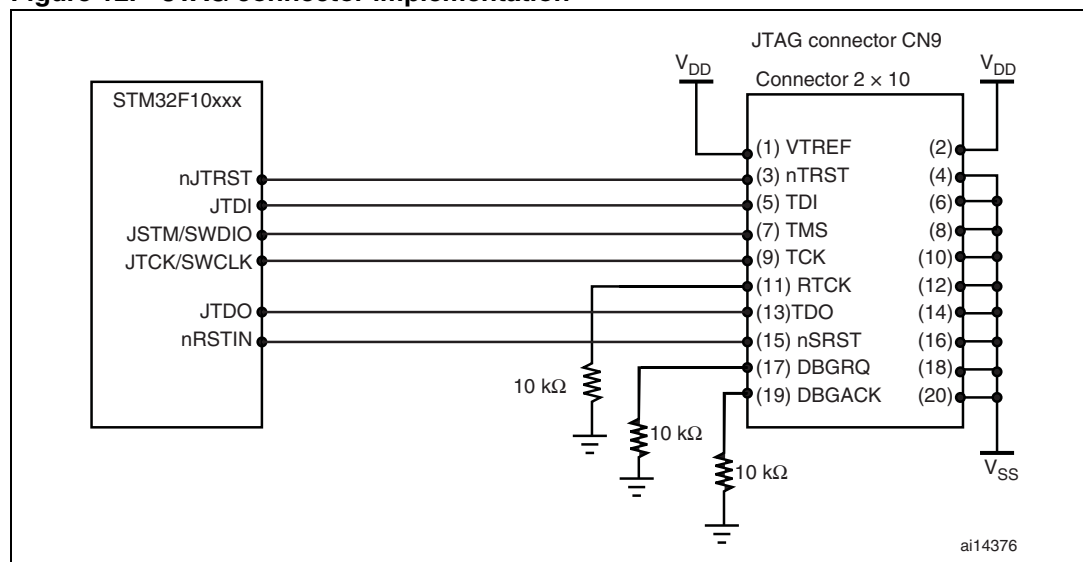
Figure 12. JTAG connector implementation

JTAG connector CN9

$V_{DD}$

Connector 2 × 10

$V_{DD}$

STM32F10xxx

nJTRST
JTDI
JSTM/SWDIO
JTCK/SWCLK
JTDO
nRSTIN

(1) VTREF
(3) nTRST
(5) TDI
(7) TMS
(9) TCK
(11) RTCK
(13)TDO
(15) nSRST
(17) DBGRQ
(19) DBGACK

(2)
(4)
(6)
(8)
(10)
(12)
(14)
(16)
(18)
(20)

10 kΩ
10 kΩ
10 kΩ

$V_{SS}$

ai14376